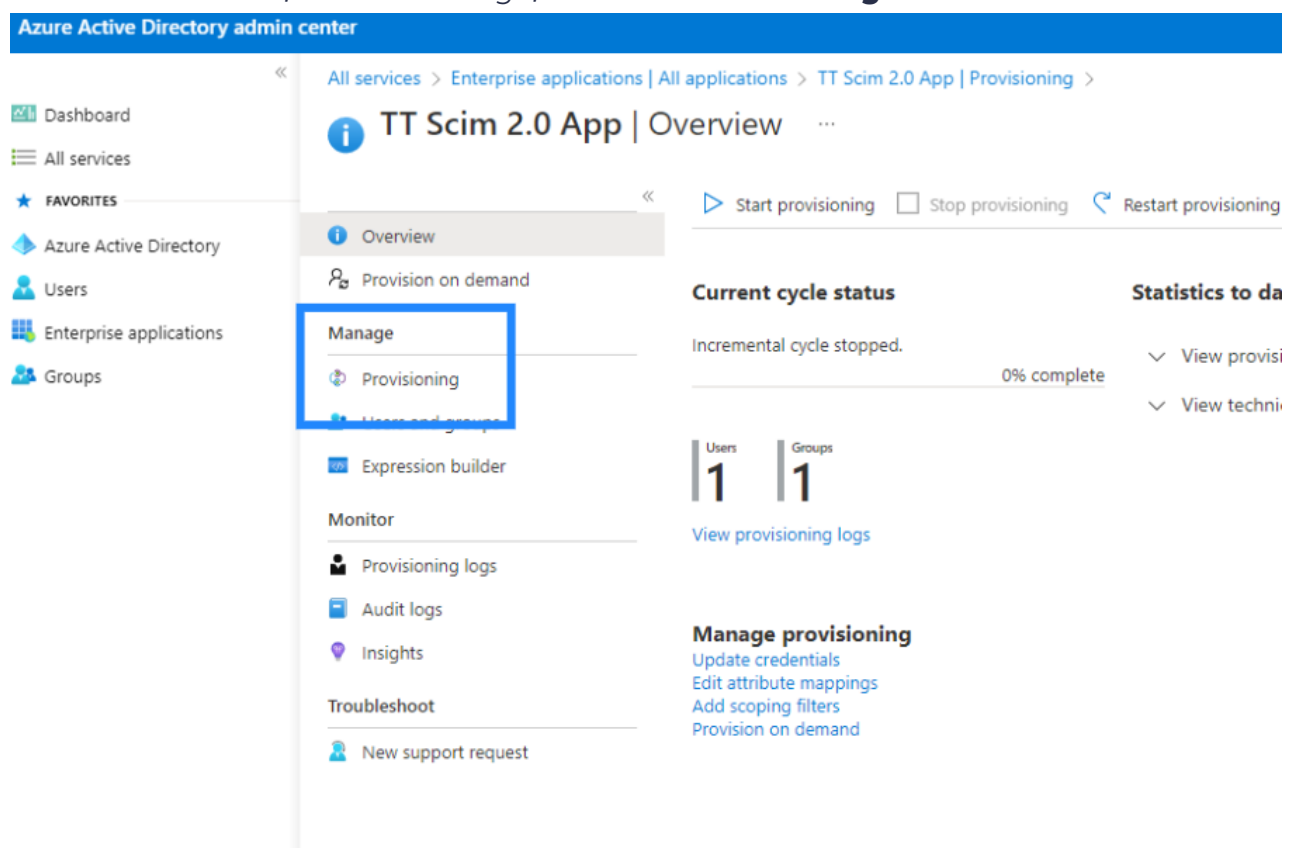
Azure Active Directory admin center

«

Dashboard
All services
FAVORITES
Azure Active Directory
Users
Enterprise applications
Groups

All services > Enterprise applications | All applications > TT Scim 2.0 App | Provisioning >

TT Scim 2.0 App | Overview ···

«

Overview
Provision on demand
Manage
Provisioning
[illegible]
Expression builder
Monitor
Provisioning logs
Audit logs
Insights
Troubleshoot
New support request

Start provisioning   Stop provisioning   Restart provisioning

Current cycle status

Incremental cycle stopped.

0% complete

Users
1
Groups
1

View provisioning logs

Statistics to da

View provisi

View techni

Manage provisioning
Update credentials
Edit attribute mappings
Add scoping filters
Provision on demand